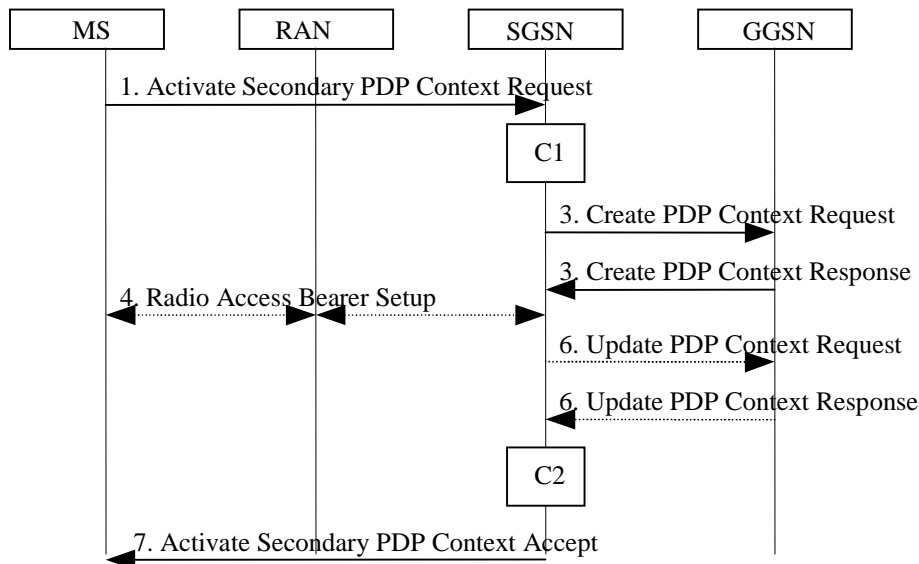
MS
RAN
SGSN
GGSN

1. Activate Secondary PDP Context Request

C1

3. Create PDP Context Request

3. Create PDP Context Response

4. Radio Access Bearer Setup

6. Update PDP Context Request

6. Update PDP Context Response

C2

7. Activate Secondary PDP Context Accept